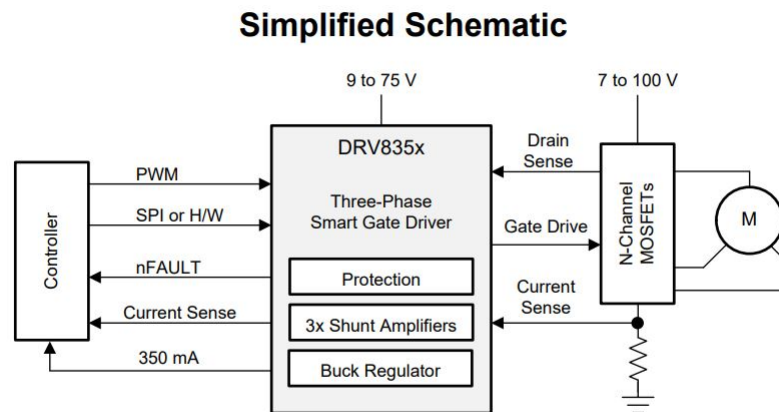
Simplified Schematic

9 to 75 V

7 to 100 V

DRV835x

Three-Phase Smart Gate Driver

Protection

3x Shunt Amplifiers

Buck Regulator

Controller

PWM

SPI or H/W

nFAULT

Current Sense

350 mA

Drain Sense

Gate Drive

Current Sense

N-Channel MOSFETs

M